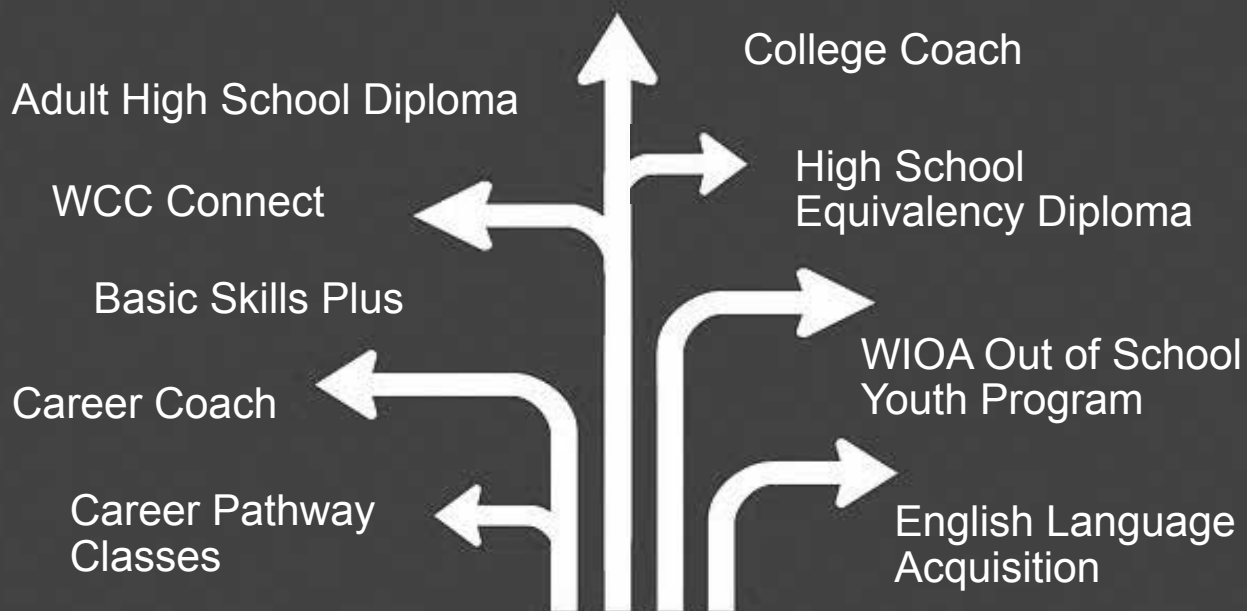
College Coach

Adult High School Diploma

High School Equivalency Diploma

WCC Connect

Basic Skills Plus

WIOA Out of School Youth Program

Career Coach

Career Pathway Classes

English Language Acquisition